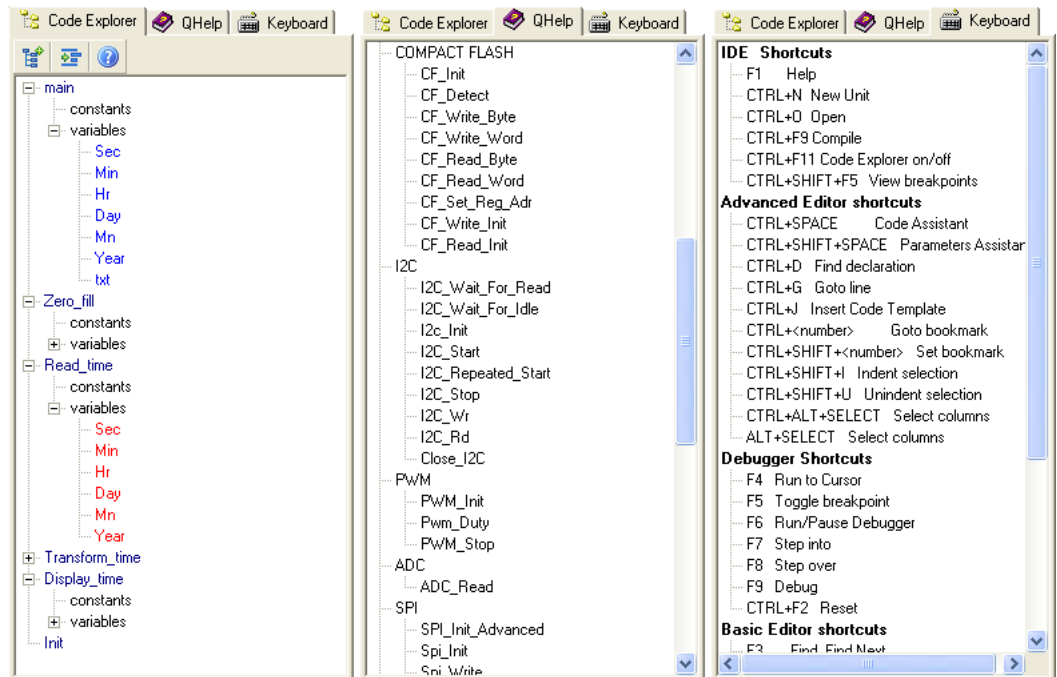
Code Explorer | QHelp | Keyboard

main
constants
variables
Sec
Min
Hr
Day
Mn
Year
txt
Zero_fill
constants
variables
Read_time
constants
variables
Sec
Min
Hr
Day
Mn
Year
Transform_time
Display_time
constants
variables
Init

Code Explorer | QHelp | Keyboard

COMPACT FLASH
CF_Init
CF_Detect
CF_Write_Byte
CF_Write_Word
CF_Read_Byte
CF_Read_Word
CF_Set_Reg_Adr
CF_Write_Init
CF_Read_Init
I2C
I2C_Wait_For_Read
I2C_Wait_For_Idle
I2c_Init
I2C_Start
I2C_Repeated_Start
I2C_Stop
I2C_Wr
I2C_Rd
Close_I2C
PWM
PWM_Init
Pwm_Duty
PWM_Stop
ADC
ADC_Read
SPI
SPI_Init_Advanced
Spi_Init
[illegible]

Code Explorer | QHelp | Keyboard

IDE Shortcuts
F1 Help
CTRL+N New Unit
CTRL+O Open
CTRL+F9 Compile
CTRL+F11 Code Explorer on/off
CTRL+SHIFT+F5 View breakpoints
Advanced Editor shortcuts
CTRL+SPACE Code Assistant
CTRL+SHIFT+SPACE Parameters Assistar
CTRL+D Find declaration
CTRL+G Goto line
CTRL+J Insert Code Template
CTRL+<number> Goto bookmark
CTRL+SHIFT+<number> Set bookmark
CTRL+SHIFT+I Indent selection
CTRL+SHIFT+U Unindent selection
CTRL+ALT+SELECT Select columns
ALT+SELECT Select columns
Debugger Shortcuts
F4 Run to Cursor
F5 Toggle breakpoint
F6 Run/Pause Debugger
F7 Step into
F8 Step over
F9 Debug
CTRL+F2 Reset
Basic Editor shortcuts
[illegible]